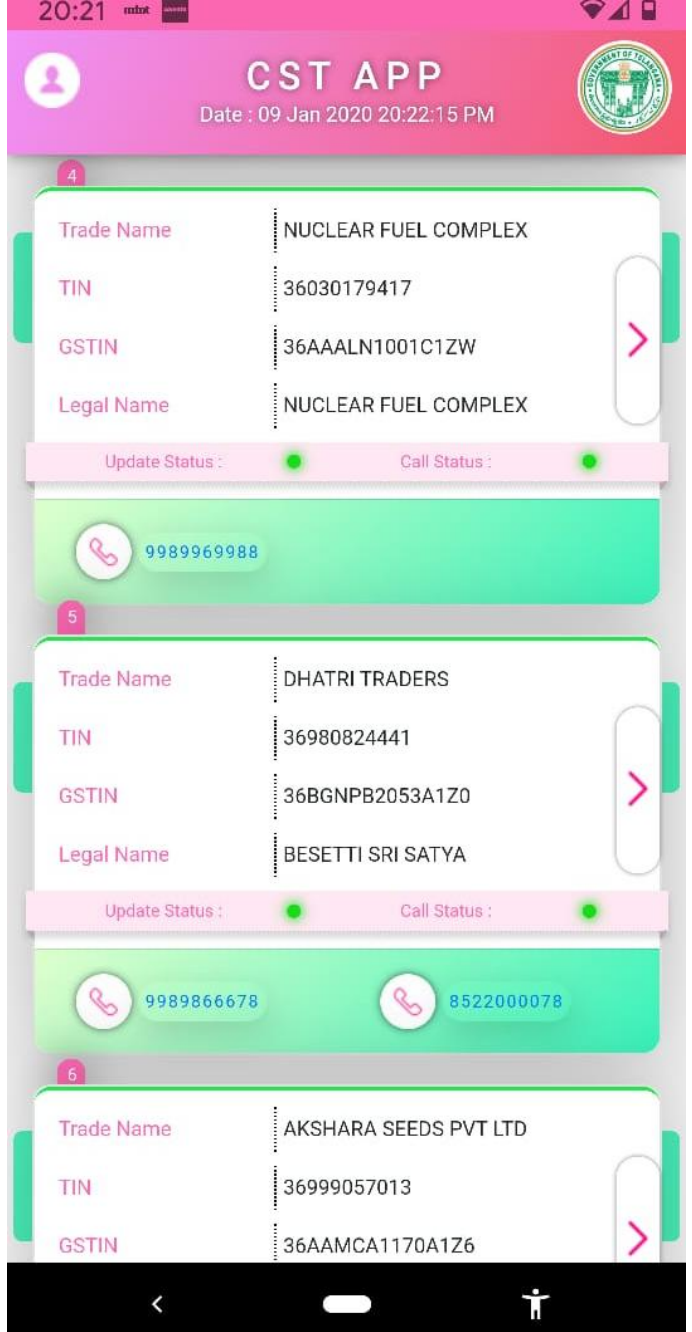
20:21

CST APP
Date : 09 Jan 2020 20:22:15 PM

4

| Trade Name | NUCLEAR FUEL COMPLEX |
|---|---|
| TIN | 36030179417 |
| GSTIN | 36AAALN1001C1ZW |
| Legal Name | NUCLEAR FUEL COMPLEX |

Update Status : Call Status :

9989969988

5

| Trade Name | DHATRI TRADERS |
|---|---|
| TIN | 36980824441 |
| GSTIN | 36BGNPB2053A1Z0 |
| Legal Name | BESETTI SRI SATYA |

Update Status : Call Status :

9989866678 8522000078

6

| Trade Name | AKSHARA SEEDS PVT LTD |
|---|---|
| TIN | 36999057013 |
| GSTIN | 36AAMCA1170A1Z6 |